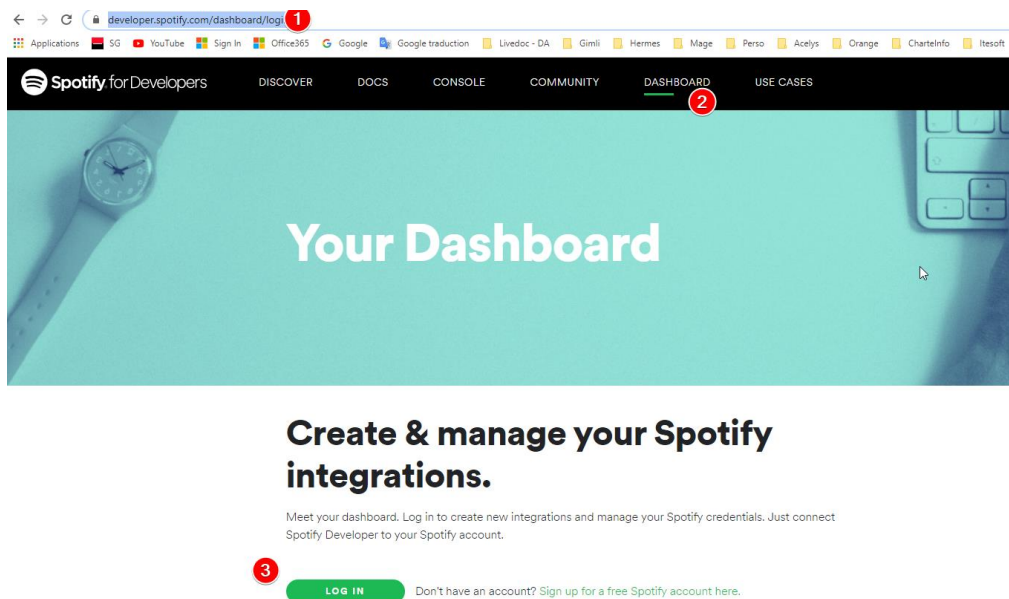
developer.spotify.com/dashboard/logi 1

Applications SG YouTube Sign In Office365 Google Google traduction Livedoc - DA Gimli Hermes Mage Perso Acelys Orange CharteInfo Itesoft

Spotify for Developers DISCOVER DOCS CONSOLE COMMUNITY DASHBOARD USE CASES

2

Your Dashboard

Create & manage your Spotify integrations.

Meet your dashboard. Log in to create new integrations and manage your Spotify credentials. Just connect Spotify Developer to your Spotify account.

3

LOG IN

Don't have an account? Sign up for a free Spotify account here.